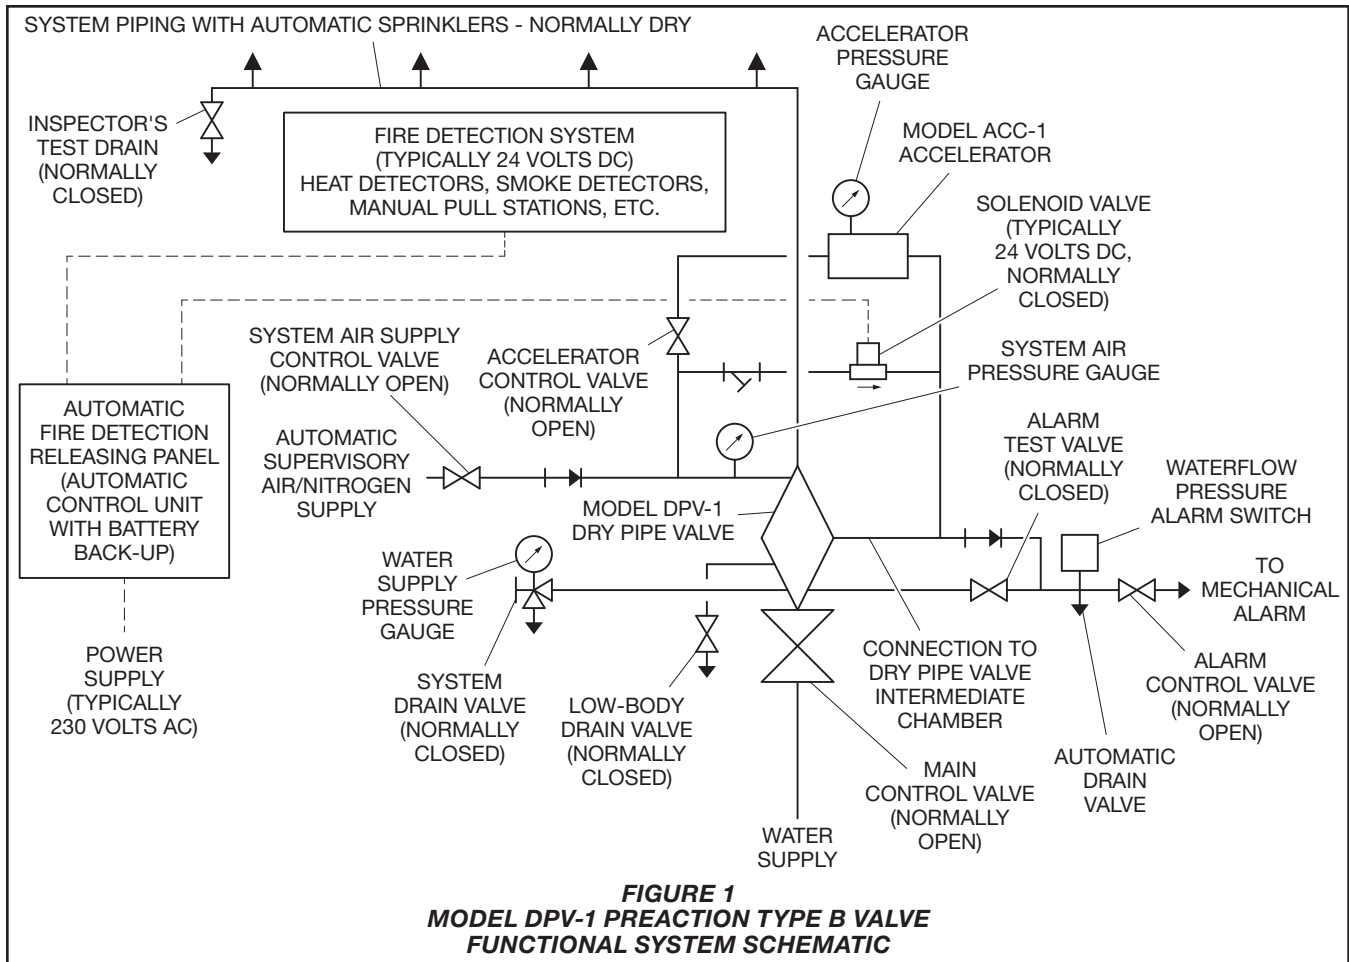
SYSTEM PIPING WITH AUTOMATIC SPRINKLERS - NORMALLY DRY

INSPECTOR'S TEST DRAIN (NORMALLY CLOSED)

FIRE DETECTION SYSTEM (TYPICALLY 24 VOLTS DC) HEAT DETECTORS, SMOKE DETECTORS, MANUAL PULL STATIONS, ETC.

ACCELERATOR PRESSURE GAUGE

MODEL ACC-1 ACCELERATOR

SOLENOID VALVE (TYPICALLY 24 VOLTS DC, NORMALLY CLOSED)

SYSTEM AIR SUPPLY CONTROL VALVE (NORMALLY OPEN)

ACCELERATOR CONTROL VALVE (NORMALLY OPEN)

SYSTEM AIR PRESSURE GAUGE

AUTOMATIC FIRE DETECTION RELEASING PANEL (AUTOMATIC CONTROL UNIT WITH BATTERY BACK-UP)

AUTOMATIC SUPERVISORY AIR/NITROGEN SUPPLY

ALARM TEST VALVE (NORMALLY CLOSED)

WATERFLOW PRESSURE ALARM SWITCH

MODEL DPV-1 DRY PIPE VALVE

WATER SUPPLY PRESSURE GAUGE

TO MECHANICAL ALARM

POWER SUPPLY (TYPICALLY 230 VOLTS AC)

SYSTEM DRAIN VALVE (NORMALLY CLOSED)

LOW-BODY DRAIN VALVE (NORMALLY CLOSED)

CONNECTION TO DRY PIPE VALVE INTERMEDIATE CHAMBER

ALARM CONTROL VALVE (NORMALLY OPEN)

MAIN CONTROL VALVE (NORMALLY OPEN)

AUTOMATIC DRAIN VALVE

WATER SUPPLY

FIGURE 1
MODEL DPV-1 PREACTION TYPE B VALVE
FUNCTIONAL SYSTEM SCHEMATIC